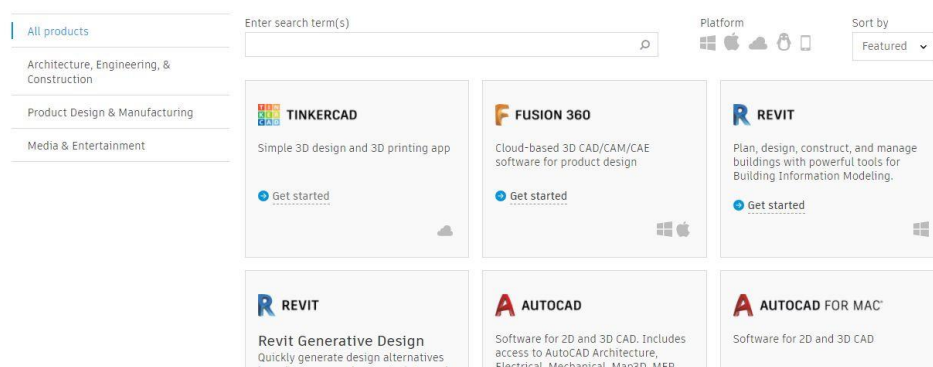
All products

Architecture, Engineering, & Construction

Product Design & Manufacturing

Media & Entertainment

Enter search term(s)

Platform

Sort by

Featured

TIN KER CAD TINKERCAD

Simple 3D design and 3D printing app

Get started

FUSION 360

Cloud-based 3D CAD/CAM/CAE software for product design

Get started

REVIT

Plan, design, construct, and manage buildings with powerful tools for Building Information Modeling.

Get started

REVIT

Revit Generative Design

Quickly generate design alternatives

AUTOCAD

Software for 2D and 3D CAD. Includes access to AutoCAD Architecture, Electrical, Mechanical, Map3D, MEP, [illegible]

AUTOCAD FOR MAC

Software for 2D and 3D CAD